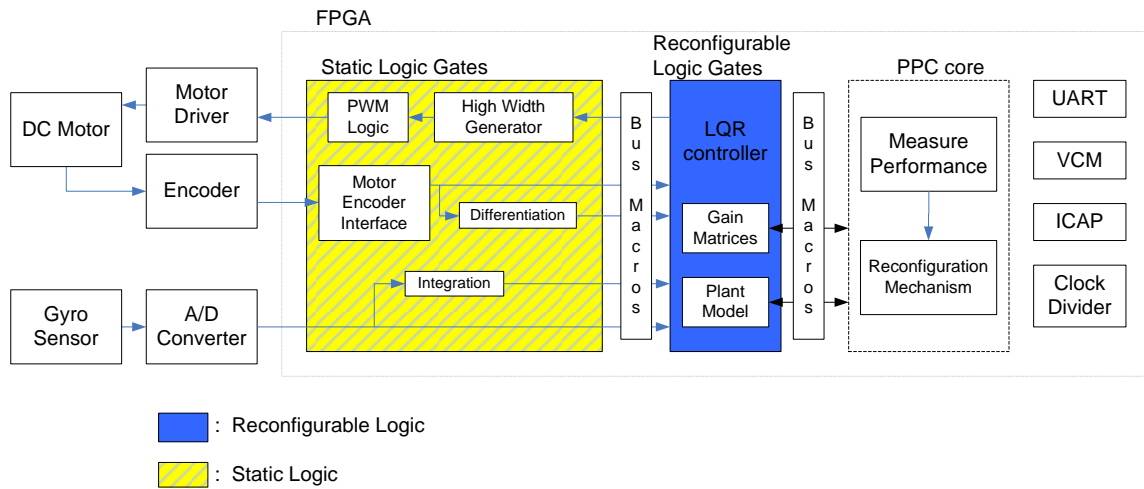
FPGA

Static Logic Gates

Reconfigurable Logic Gates

PPC core

DC Motor

Motor Driver

PWM Logic

High Width Generator

B u s M a c r o s

LQR controller

B u s M a c r o s

UART

Measure Performance

VCM

Encoder

Motor Encoder Interface

Differentiation

Gain Matrices

ICAP

Reconfiguration Mechanism

Integration

Plant Model

Clock Divider

Gyro Sensor

A/D Converter

: Reconfigurable Logic

: Static Logic